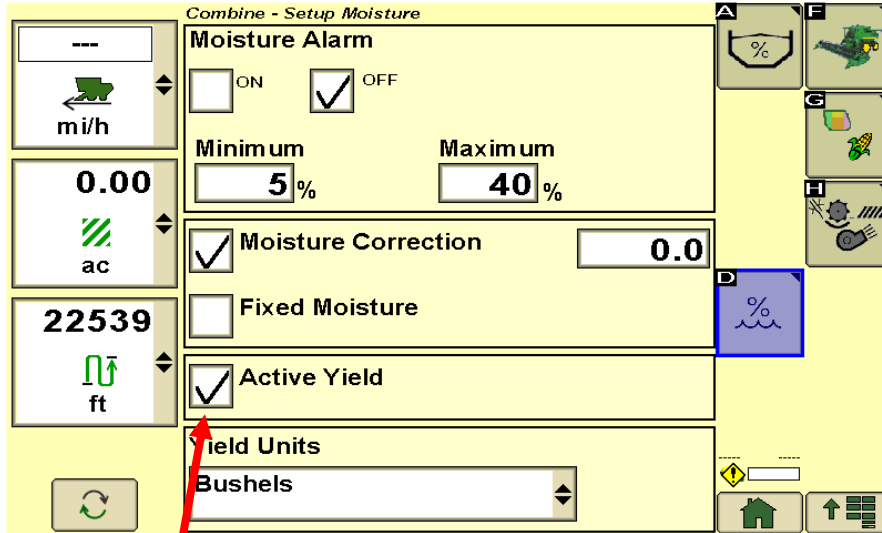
---

mi/h

0.00

ac

22539

ft

Combine - Setup Moisture

Moisture Alarm

ON

OFF

Minimum

5 %

Maximum

40 %

Moisture Correction

0.0

Fixed Moisture

Active Yield

Yield Units

Bushels

A

%

F

G

H

D

%

-----

-----